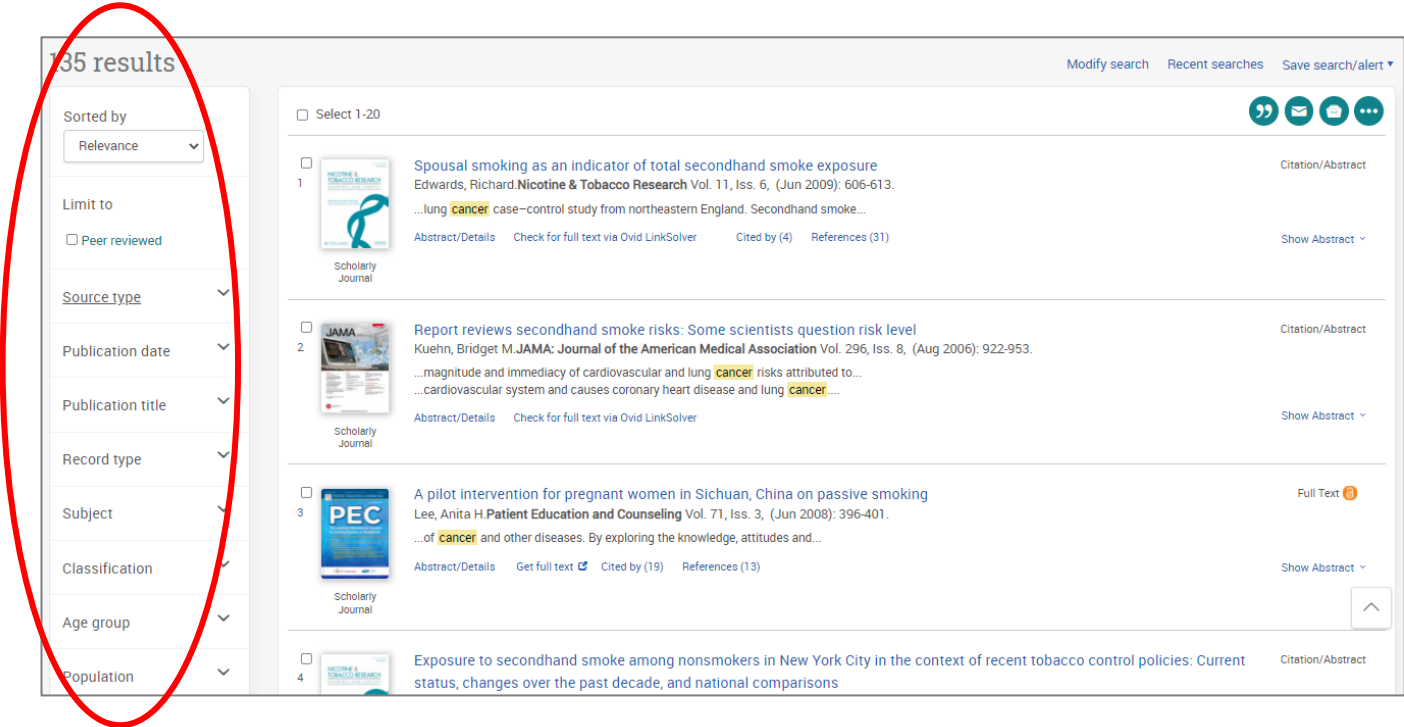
135 results

Modify search Recent searches Save search/alert ▾

Sorted by
Relevance

Limit to
Peer reviewed

Source type
Publication date
Publication title
Record type
Subject
Classification
Age group
Population

Select 1-20

1
NICOTINE & TOBACCO RESEARCH
Scholarly Journal
Spousal smoking as an indicator of total secondhand smoke exposure
Edwards, Richard.Nicotine & Tobacco Research Vol. 11, Iss. 6, (Jun 2009): 606-613.
...lung cancer case−control study from northeastern England. Secondhand smoke...
Abstract/Details Check for full text via Ovid LinkSolver Cited by (4) References (31)
Citation/Abstract
Show Abstract

2
JAMA
Scholarly Journal
Report reviews secondhand smoke risks: Some scientists question risk level
Kuehn, Bridget M.JAMA: Journal of the American Medical Association Vol. 296, Iss. 8, (Aug 2006): 922-953.
...magnitude and immediacy of cardiovascular and lung cancer risks attributed to...
...cardiovascular system and causes coronary heart disease and lung cancer....
Abstract/Details Check for full text via Ovid LinkSolver
Citation/Abstract
Show Abstract

3
PEC
Scholarly Journal
A pilot intervention for pregnant women in Sichuan, China on passive smoking
Lee, Anita H.Patient Education and Counseling Vol. 71, Iss. 3, (Jun 2008): 396-401.
...of cancer and other diseases. By exploring the knowledge, attitudes and...
Abstract/Details Get full text Cited by (19) References (13)
Full Text
Show Abstract

4
NICOTINE & TOBACCO RESEARCH
Exposure to secondhand smoke among nonsmokers in New York City in the context of recent tobacco control policies: Current status, changes over the past decade, and national comparisons
Citation/Abstract